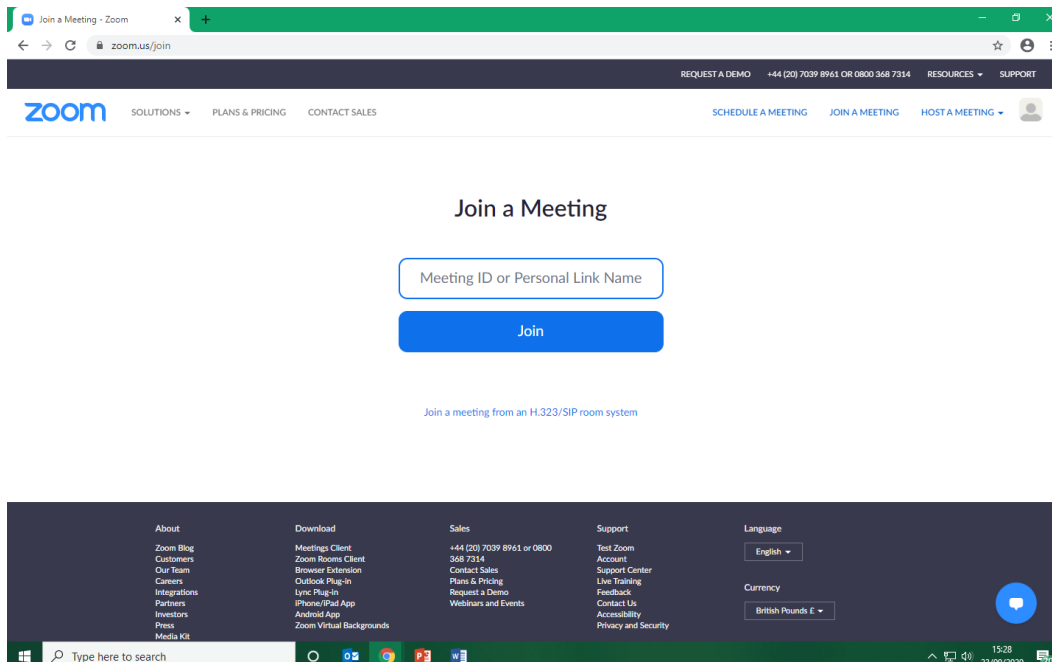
Join a Meeting - Zoom

zoom.us/join

REQUEST A DEMO +44 (20) 7039 8961 OR 0800 368 7314 RESOURCES SUPPORT

zoom SOLUTIONS PLANS & PRICING CONTACT SALES SCHEDULE A MEETING JOIN A MEETING HOST A MEETING

Join a Meeting

Meeting ID or Personal Link Name

Join

Join a meeting from an H.323/SIP room system

About
Zoom Blog
Customers
Our Team
Careers
Integrations
Partners
Investors
Press
Media Kit

Download
Meetings Client
Zoom Rooms Client
Browser Extension
Outlook Plug-in
Lync Plug-in
iPhone/iPad App
Android App
Zoom Virtual Backgrounds

Sales
+44 (20) 7039 8961 or 0800 368 7314
Contact Sales
Plans & Pricing
Request a Demo
Webinars and Events

Support
Test Zoom
Account
Support Center
Live Training
Feedback
Contact Us
Accessibility
Privacy and Security

Language
English

Currency
British Pounds £

Type here to search

15:28
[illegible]